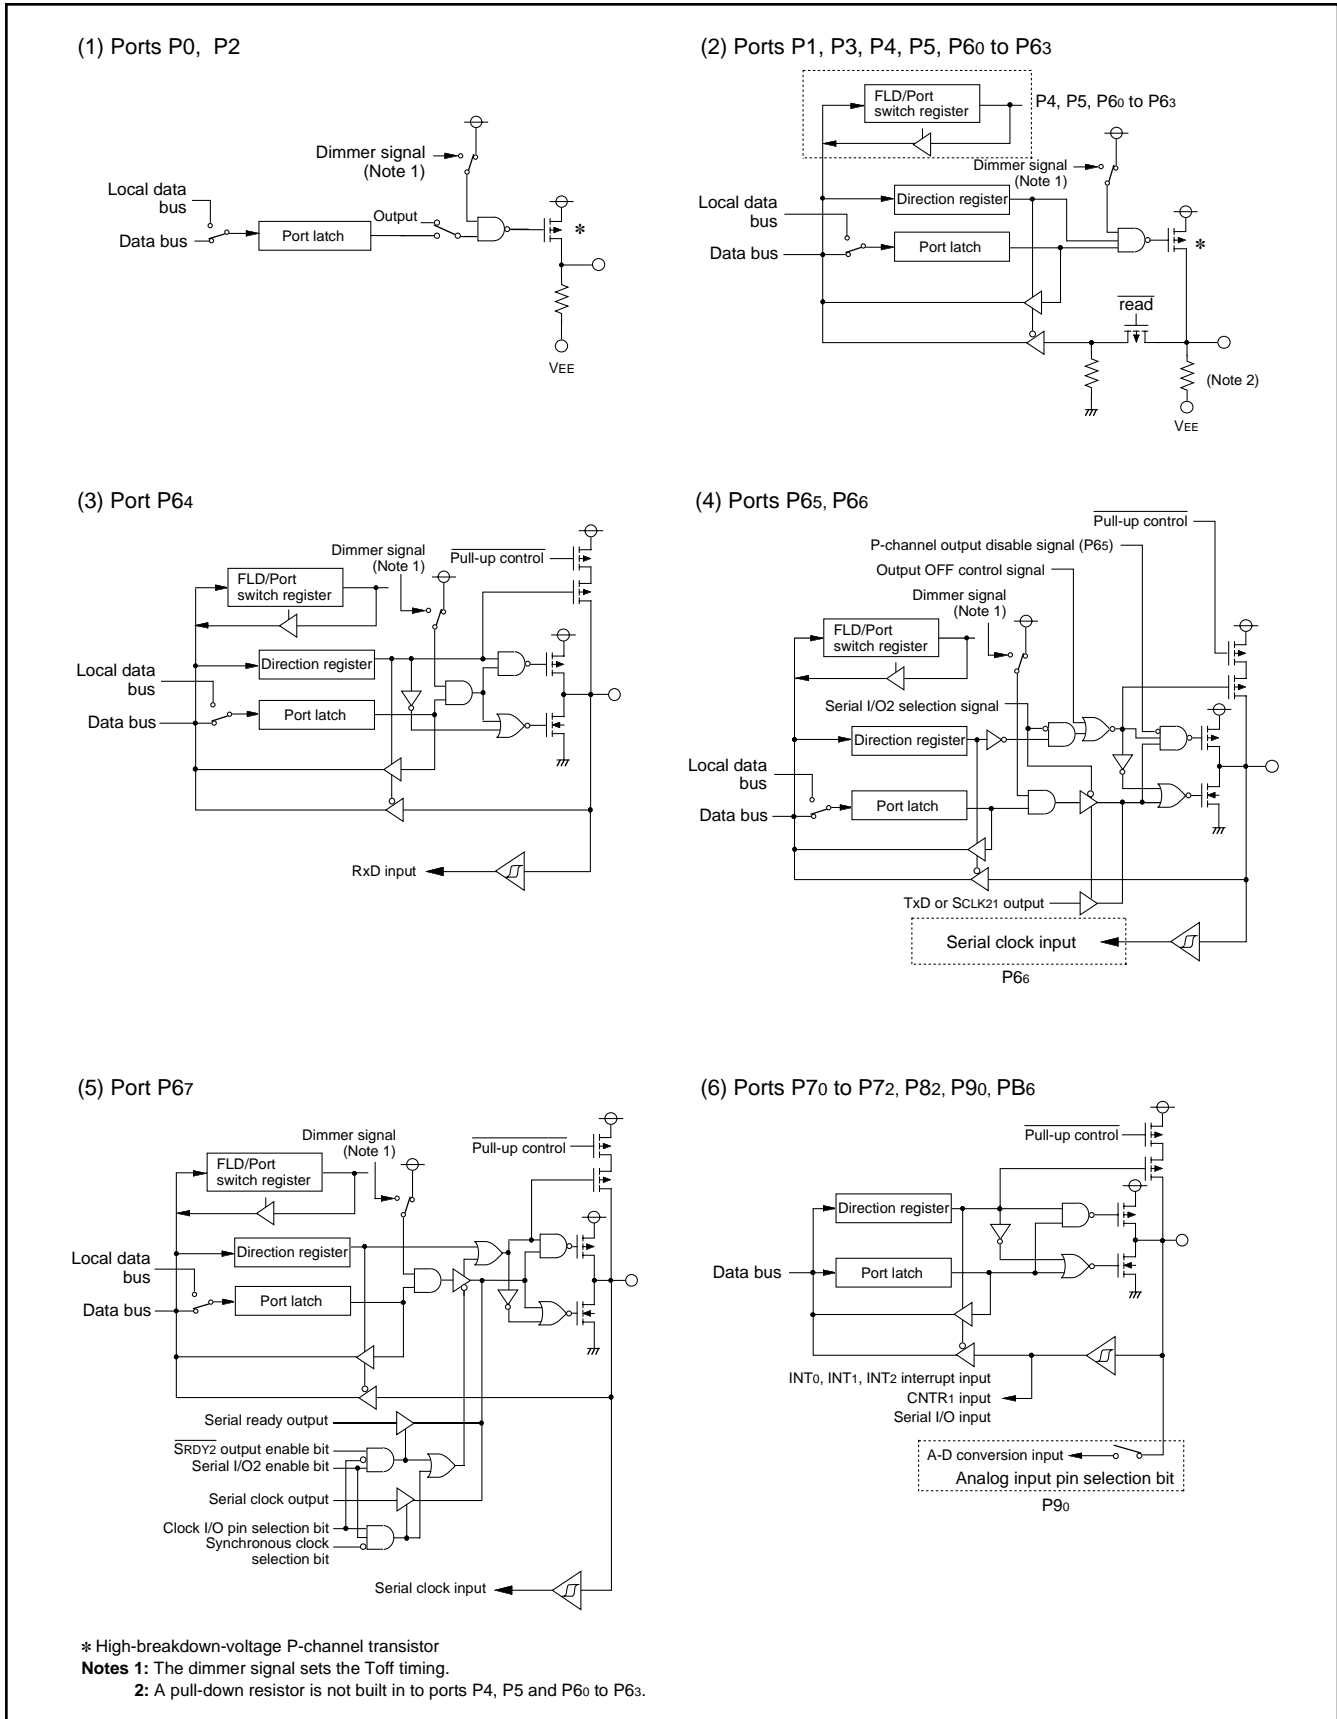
(1) Ports P0, P2

Dimmer signal (Note 1)
Local data bus
Data bus
Port latch
Output
*
VEE

(2) Ports P1, P3, P4, P5, P6$_0$ to P6$_3$

FLD/Port switch register
P4, P5, P6$_0$ to P6$_3$
Dimmer signal (Note 1)
Local data bus
Direction register
Data bus
Port latch
*
$\overline{read}$
(Note 2)
VEE

(3) Port P6$_4$

Dimmer signal (Note 1)
$\overline{\text{Pull-up control}}$
FLD/Port switch register
Local data bus
Direction register
Data bus
Port latch
RxD input

(4) Ports P6$_5$, P6$_6$

$\overline{\text{Pull-up control}}$
P-channel output disable signal (P6$_5$)
Output OFF control signal
Dimmer signal (Note 1)
FLD/Port switch register
Serial I/O2 selection signal
Direction register
Local data bus
Port latch
Data bus
TxD or SCLK21 output
Serial clock input
P6$_6$

(5) Port P6$_7$

Dimmer signal (Note 1)
$\overline{\text{Pull-up control}}$
FLD/Port switch register
Local data bus
Direction register
Data bus
Port latch
Serial ready output
$\overline{\text{SRDY2}}$ output enable bit
Serial I/O2 enable bit
Serial clock output
Clock I/O pin selection bit
Synchronous clock selection bit
Serial clock input

(6) Ports P7$_0$ to P7$_2$, P8$_2$, P9$_0$, PB$_6$

$\overline{\text{Pull-up control}}$
Direction register
Data bus
Port latch
INT$_0$, INT$_1$, INT$_2$ interrupt input
CNTR$_1$ input
Serial I/O input
A-D conversion input
Analog input pin selection bit
P9$_0$

* High-breakdown-voltage P-channel transistor
Notes 1: The dimmer signal sets the Toff timing.
2: A pull-down resistor is not built in to ports P4, P5 and P6$_0$ to P6$_3$.